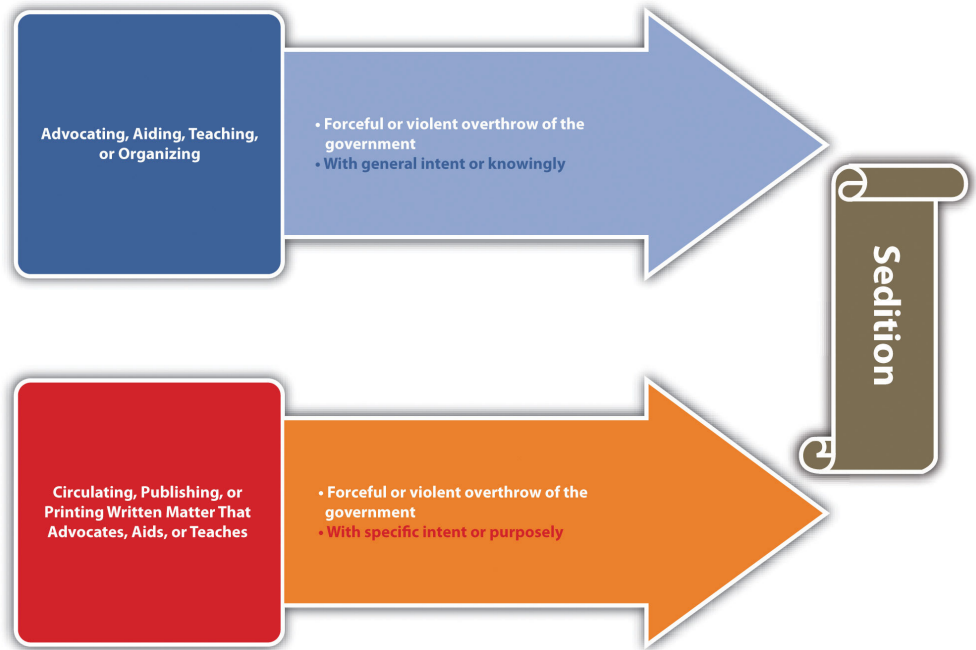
Advocating, Aiding, Teaching, or Organizing

• Forceful or violent overthrow of the government
• With general intent or knowingly

Sedition

Circulating, Publishing, or Printing Written Matter That Advocates, Aids, or Teaches

• Forceful or violent overthrow of the government
• With specific intent or purposely